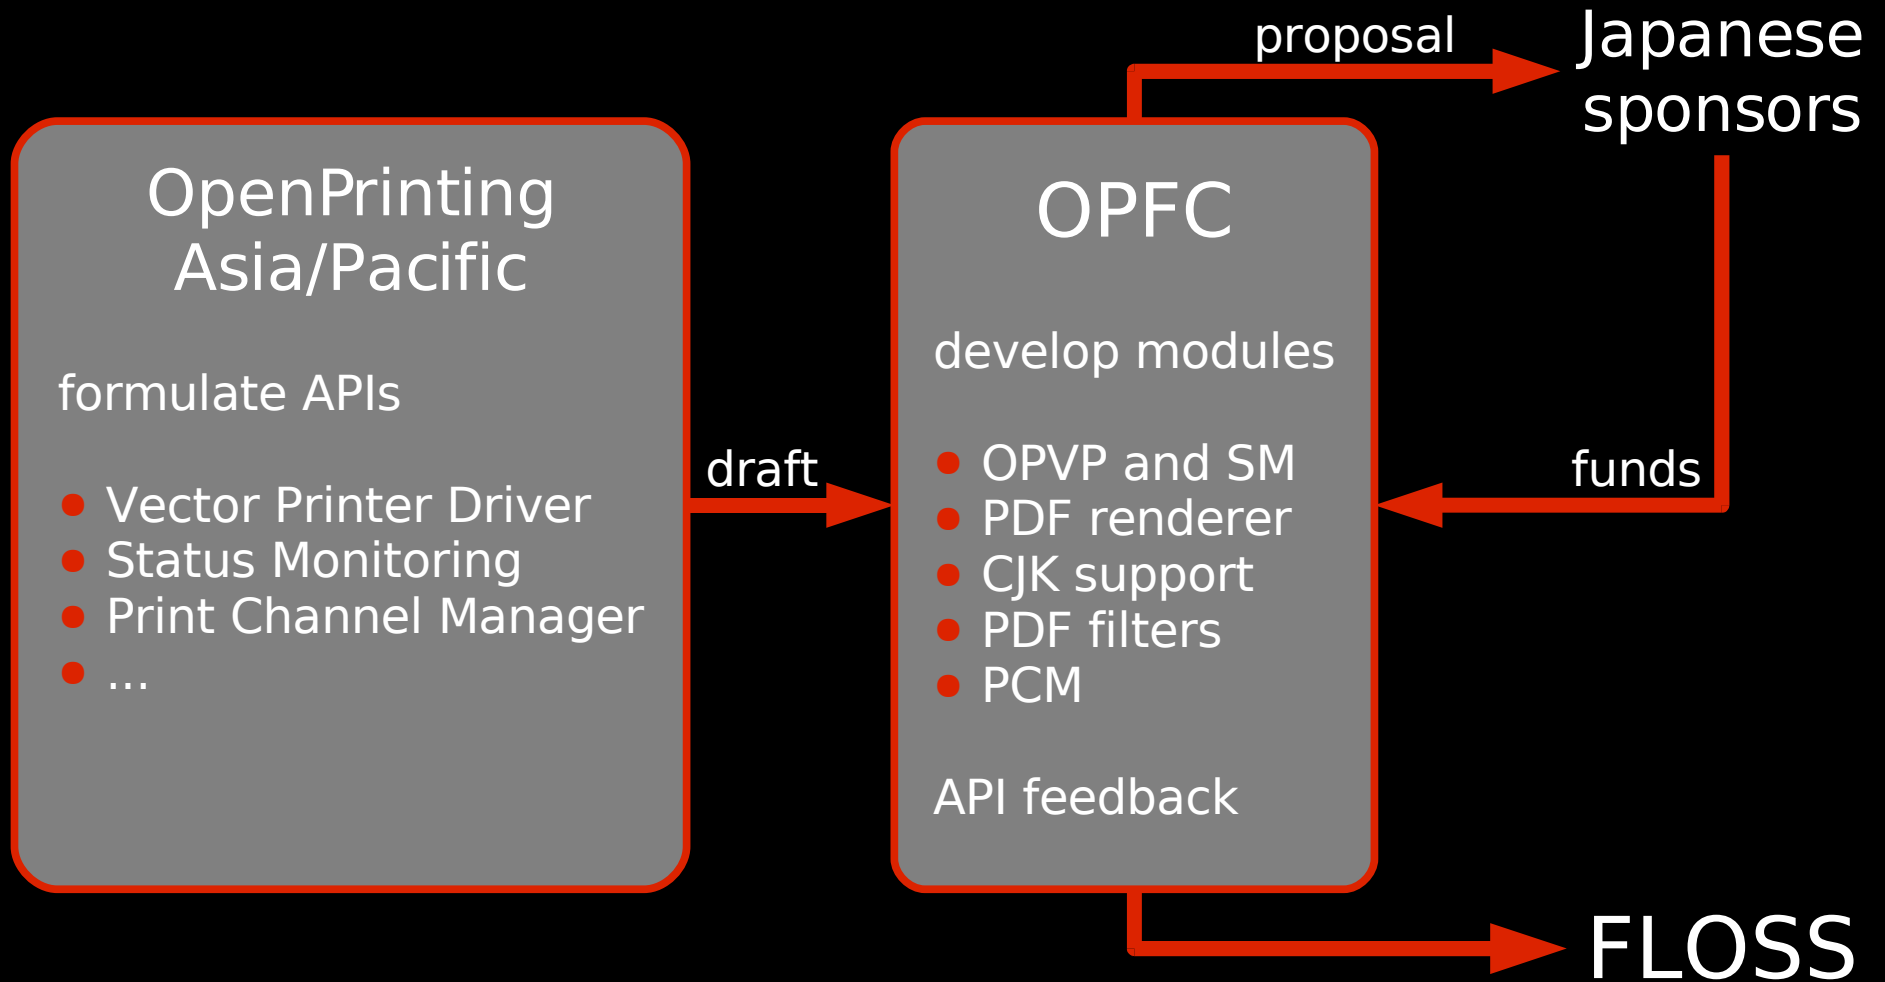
OpenPrinting Asia/Pacific

formulate APIs

- Vector Printer Driver
- Status Monitoring
- Print Channel Manager
- ...

draft

OPFC

develop modules

- OPVP and SM
- PDF renderer
- CJK support
- PDF filters
- PCM

API feedback

proposal

Japanese sponsors

funds

FLOSS